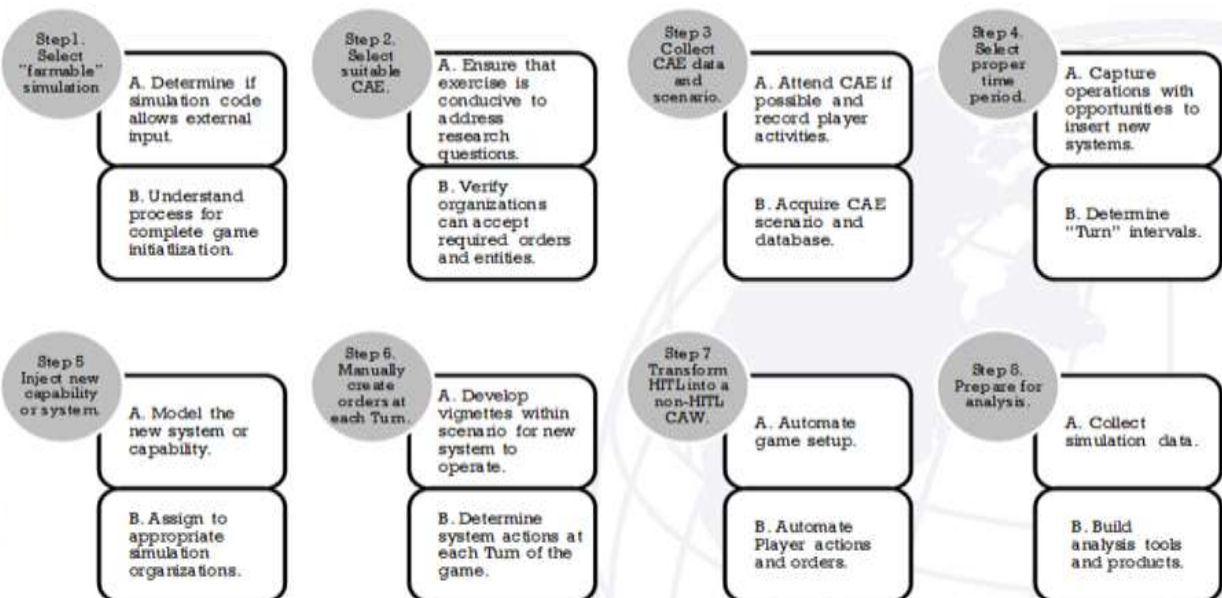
Step1. Select "farmable" simulation

A. Determine if simulation code allows external input.

B. Understand process for complete game initialization.

Step 2. Select suitable CAE.

A. Ensure that exercise is conducive to address research questions.

B. Verify organizations can accept required orders and entities.

Step 3 Collect CAE data and scenario.

A. Attend CAE if possible and record player activities.

B. Acquire CAE scenario and database.

Step 4. Select proper time period.

A. Capture operations with opportunities to insert new systems.

B. Determine "Turn" intervals.

Step 5 Inject new capability or system.

A. Model the new system or capability.

B. Assign to appropriate simulation organizations.

Step 6. Manually create orders at each Turn.

A. Develop vignettes within scenario for new system to operate.

B. Determine system actions at each Turn of the game.

Step 7 Transform HITL into a non-HITL CAW.

A. Automate game setup.

B. Automate Player actions and orders.

Step 8. Prepare for analysis.

A. Collect simulation data.

B. Build analysis tools and products.